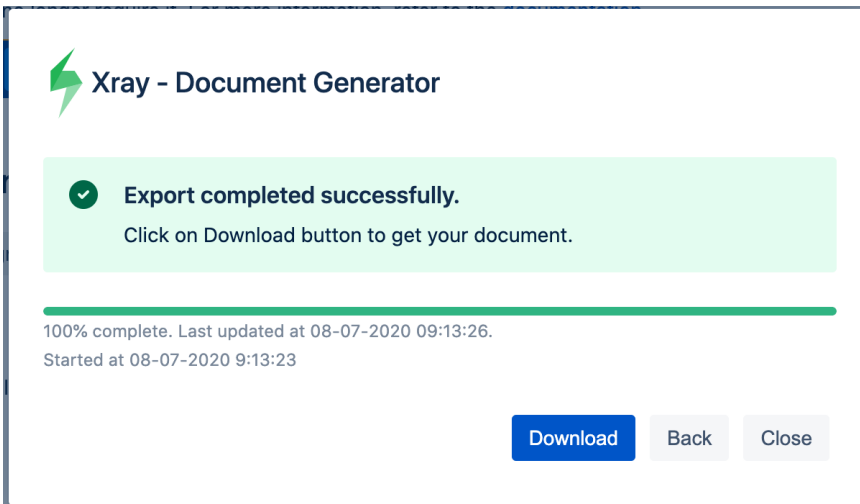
Xray - Document Generator

Export completed successfully.

Click on Download button to get your document.

100% complete. Last updated at 08-07-2020 09:13:26.

Started at 08-07-2020 9:13:23

Download
Back
Close